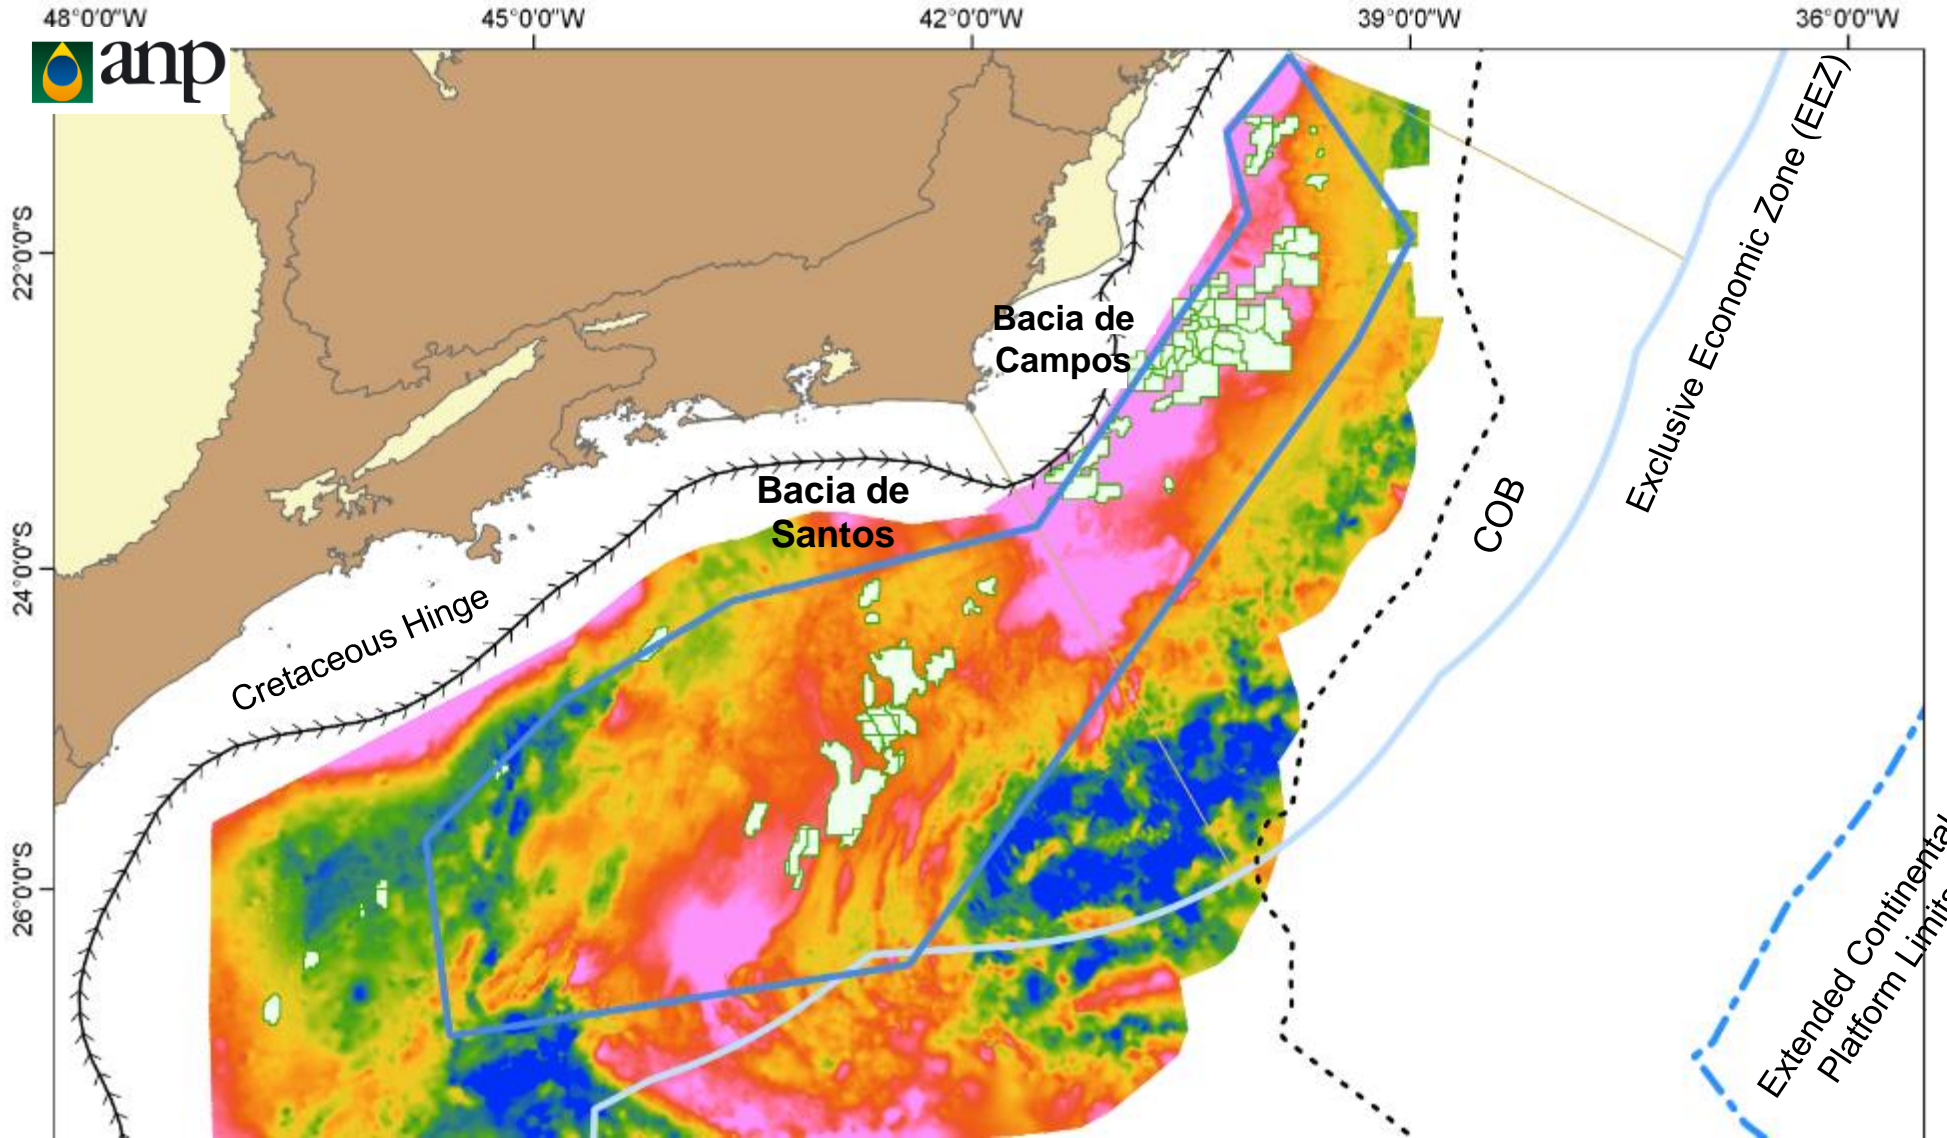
48°0'0"W
45°0'0"W
42°0'0"W
39°0'0"W
36°0'0"W

anp

22°0'0"S
24°0'0"S
26°0'0"S

Bacia de Campos

Bacia de Santos

Cretaceous Hinge

COB

Exclusive Economic Zone (EEZ)

Extended Continental Platform Limit